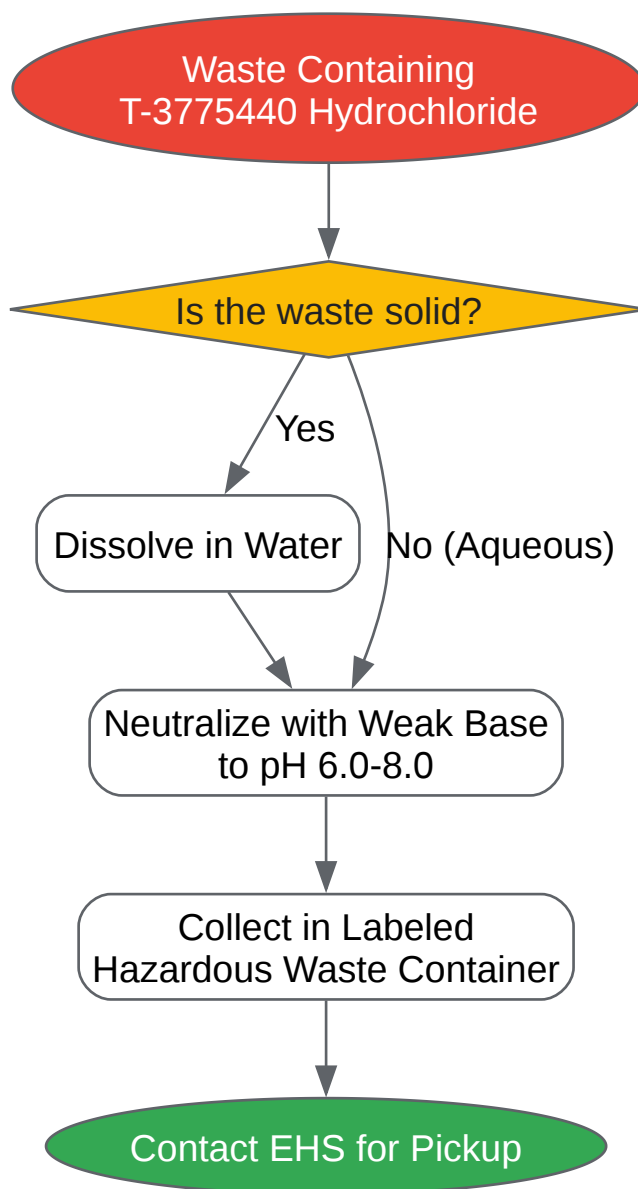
Waste Containing
T-3775440 Hydrochloride

Is the waste solid?

Yes

Dissolve in Water

No (Aqueous)

Neutralize with Weak Base
to pH 6.0-8.0

Collect in Labeled
Hazardous Waste Container

Contact EHS for Pickup